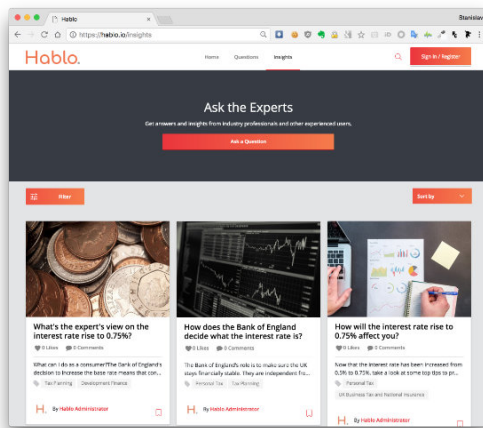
Hablo

Stanislav

https://hablo.io/insights

Hablo.

Home Questions Insights

Sign in / Register

Ask the Experts

Get answers and insights from industry professionals and other experienced users.

Ask a Question

Filter

Sort by

What's the expert's view on the interest rate rise to 0.75%?

0 Likes 0 Comments

What can I do as a consumer?The Bank of England's decision to increase the base rate means that con...

Tax Planning Development Finance

By Hablo Administrator

How does the Bank of England decide what the interest rate is?

0 Likes 0 Comments

The Bank of England's role is to make sure the UK stays financially stable. They are independent fro...

Personal Tax Tax Planning

By Hablo Administrator

How will the interest rate rise to 0.75% affect you?

0 Likes 0 Comments

Now that the interest rate has been increased from 0.5% to 0.75%, take a look at some top tips to pr...

Personal Tax

UK Business Tax and National Insurance

By Hablo Administrator